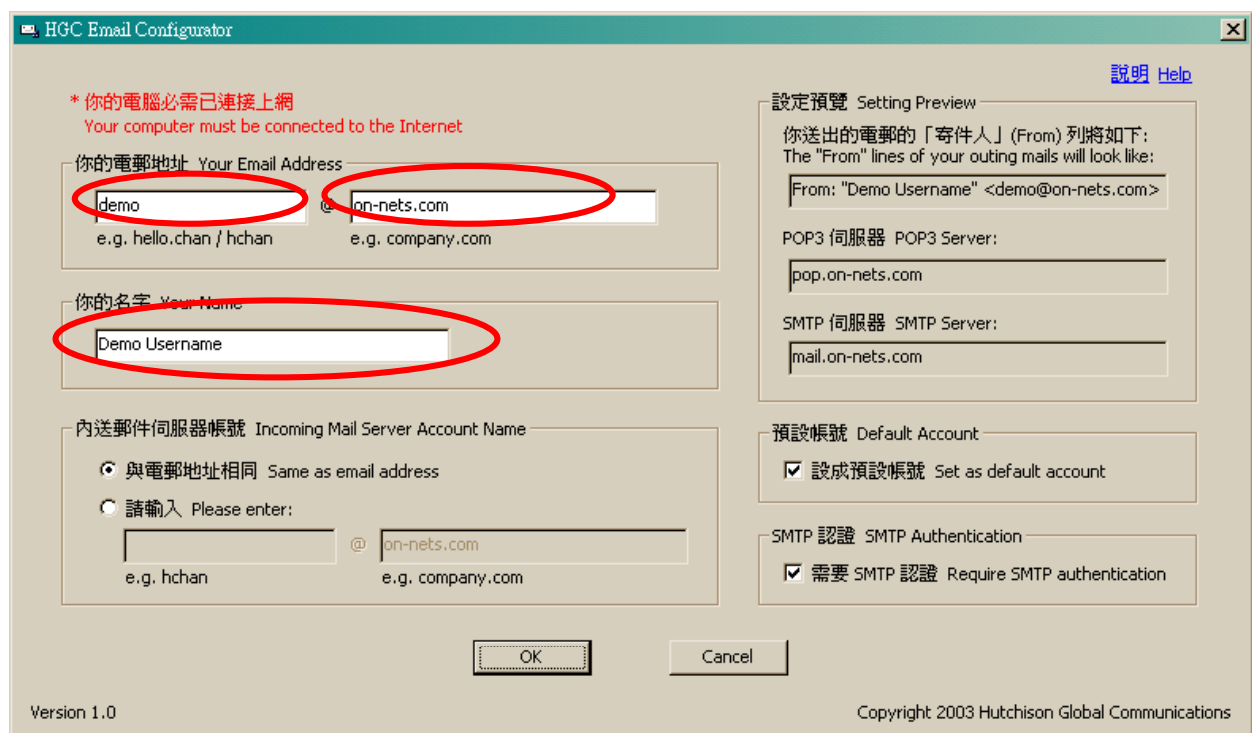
HGC Email Configurator

說明 Help

* 你的電腦必需已連接上網
Your computer must be connected to the Internet

你的電郵地址 Your Email Address
demo @ on-nets.com
e.g. hello.chan / hchan
e.g. company.com

你的名字 Your Name
Demo Username

內送郵件伺服器帳號 Incoming Mail Server Account Name
與電郵地址相同 Same as email address
請輸入 Please enter:
@ on-nets.com
e.g. hchan
e.g. company.com

設定預覽 Setting Preview
你送出的電郵的「寄件人」(From) 列將如下:
The "From" lines of your outing mails will look like:
From: "Demo Username" <demo@on-nets.com>
POP3 伺服器 POP3 Server:
pop.on-nets.com
SMTP 伺服器 SMTP Server:
mail.on-nets.com

預設帳號 Default Account
設成預設帳號 Set as default account

SMTP 認證 SMTP Authentication
需要 SMTP 認證 Require SMTP authentication

OK
Cancel

Version 1.0

Copyright 2003 Hutchison Global Communications